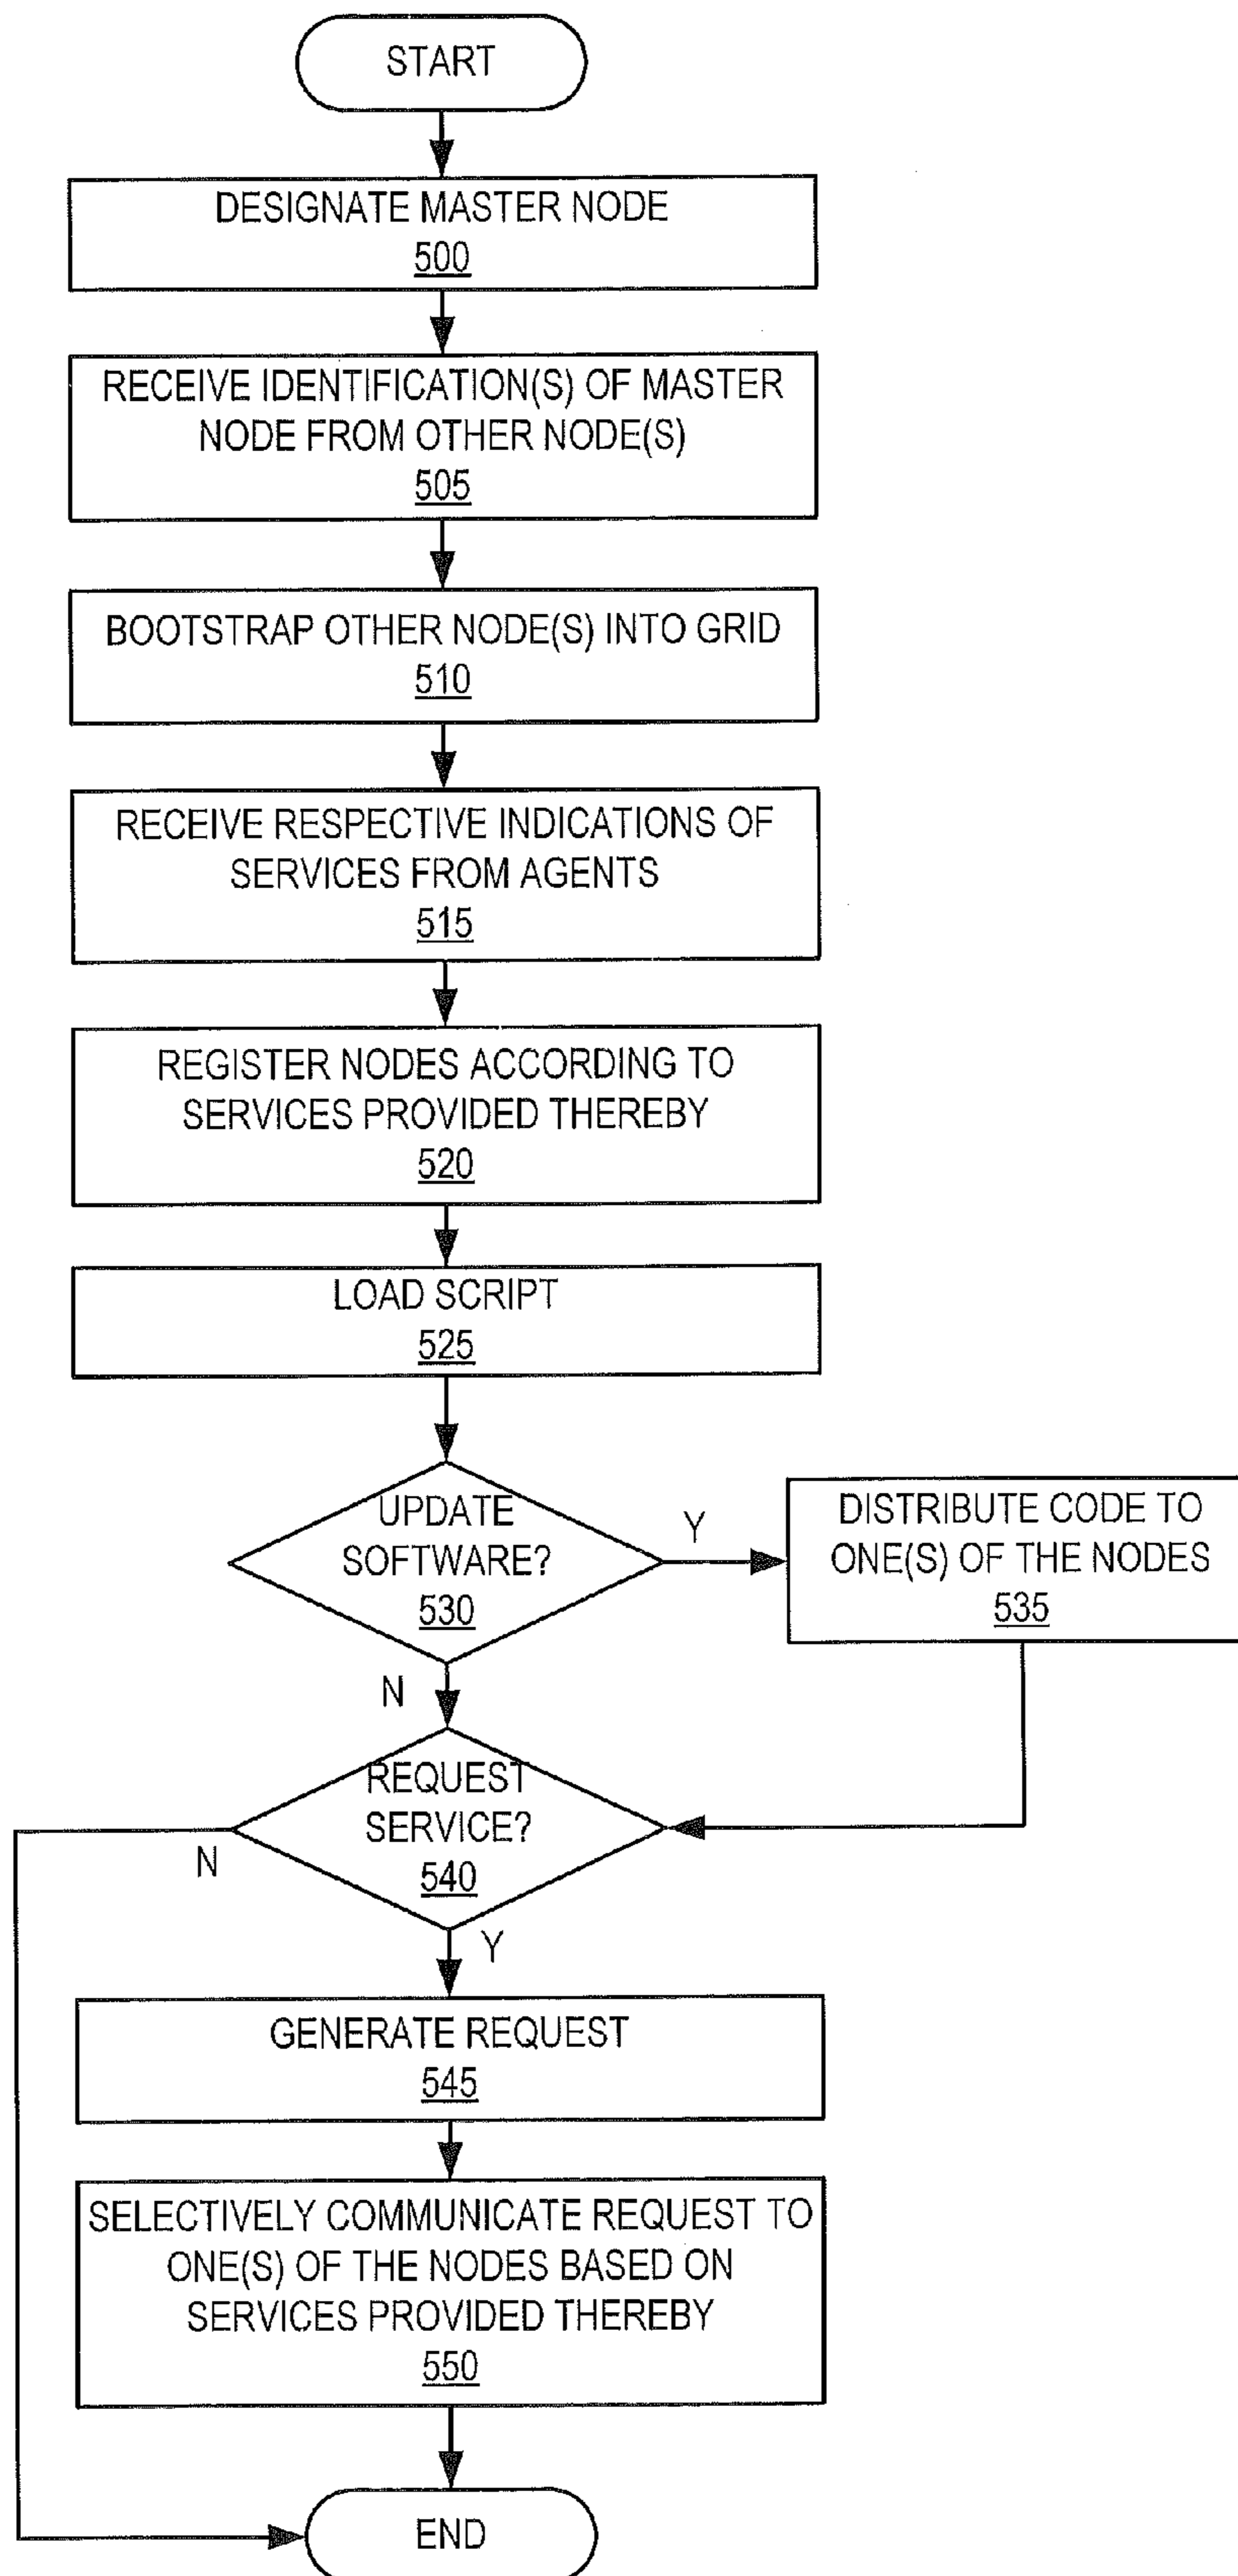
START

DESIGNATE MASTER NODE
500

RECEIVE IDENTIFICATION(S) OF MASTER NODE FROM OTHER NODE(S)
505

BOOTSTRAP OTHER NODE(S) INTO GRID
510

RECEIVE RESPECTIVE INDICATIONS OF SERVICES FROM AGENTS
515

REGISTER NODES ACCORDING TO SERVICES PROVIDED THEREBY
520

LOAD SCRIPT
525

UPDATE SOFTWARE?
530

Y

DISTRIBUTE CODE TO ONE(S) OF THE NODES
535

N

REQUEST SERVICE?
540

N

Y

GENERATE REQUEST
545

SELECTIVELY COMMUNICATE REQUEST TO ONE(S) OF THE NODES BASED ON SERVICES PROVIDED THEREBY
550

END